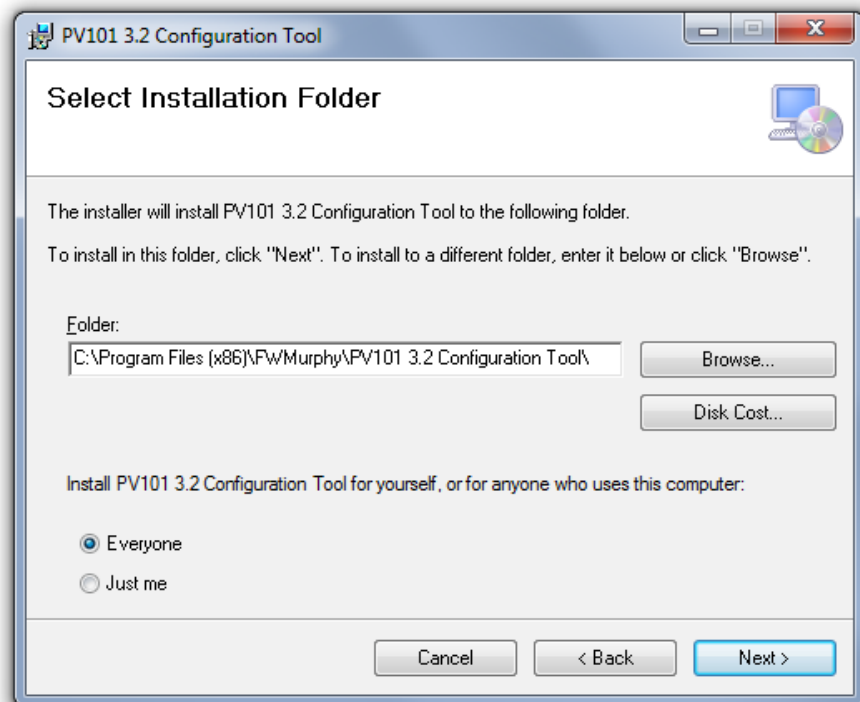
PV101 3.2 Configuration Tool

Select Installation Folder

The installer will install PV101 3.2 Configuration Tool to the following folder.

To install in this folder, click "Next". To install to a different folder, enter it below or click "Browse".

Folder:
C:\Program Files (x86)\FWMurphy\PV101 3.2 Configuration Tool\

Browse...

Disk Cost...

Install PV101 3.2 Configuration Tool for yourself, or for anyone who uses this computer:

Everyone

Just me

Cancel

< Back

Next >